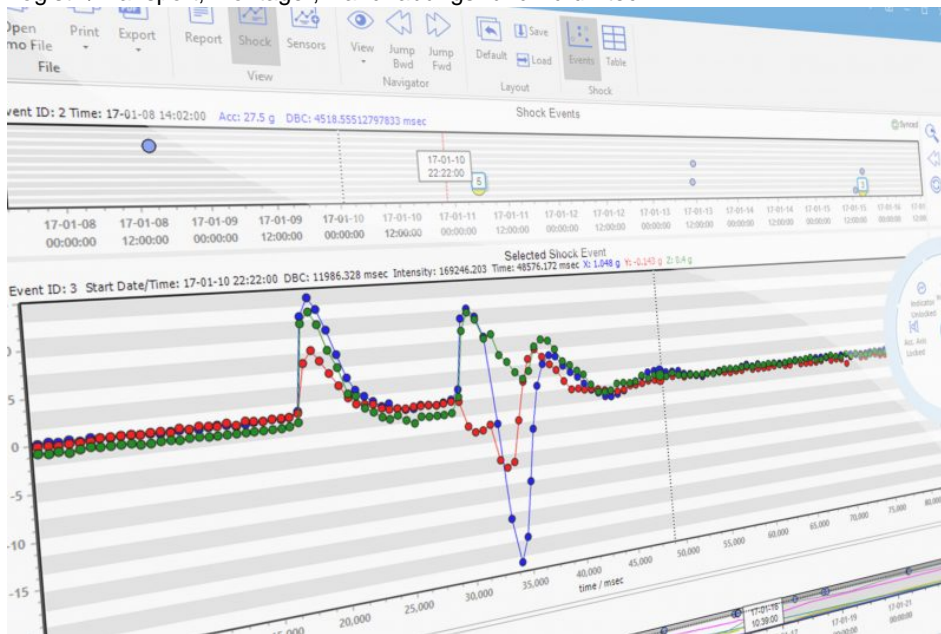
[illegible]

Open
mo File
File

Print

Export

Report

Shock

Sensors

View

View

Jump Bwd

Jump Fwd

Navigator

Default

Save

Load

Layout

Events

Table

Shock

vent ID: 2 Time: 17-01-08 14:02:00 Acc: 27.5 g DBC: 4518.55512797833 msec

Shock Events

Synced

17-01-10
22:22:00

5

1

17-01-08
00:00:00

17-01-08
12:00:00

17-01-09
00:00:00

17-01-09
12:00:00

17-01-10
00:00:00

17-01-10
12:00:00

17-01-11
00:00:00

17-01-11
12:00:00

17-01-12
00:00:00

17-01-12
12:00:00

17-01-13
00:00:00

17-01-13
12:00:00

17-01-14
00:00:00

17-01-14
12:00:00

17-01-15
00:00:00

17-01-15
12:00:00

17-01-16
00:00:00

17-01-16

Selected Shock Event

Event ID: 3 Start Date/Time: 17-01-10 22:22:00 DBC: 11986.328 msec Intensity: 169246.203 Time: 48576.172 msec X: 1.048 g Y: -0.143 g Z: 0.4 g

Indicator Unlocked

Acc. Axis Locked

0

5

0

-5

-10

-15

15,000

20,000

25,000

30,000

35,000

40,000
time / msec

45,000

50,000

55,000

60,000

65,000

70,000

75,000

80,000

17-01-18
10:39:00

17-01-19

17-01-21
00:00:00